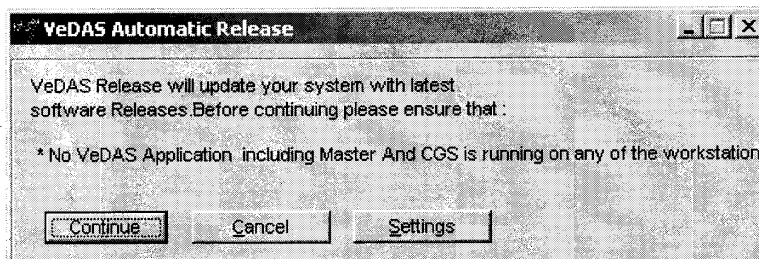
VeDAS Automatic Release

VeDAS Release will update your system with latest software Releases.Before continuing please ensure that :

* No VeDAS Application including Master And CGS is running on any of the workstation

Continue Cancel Settings